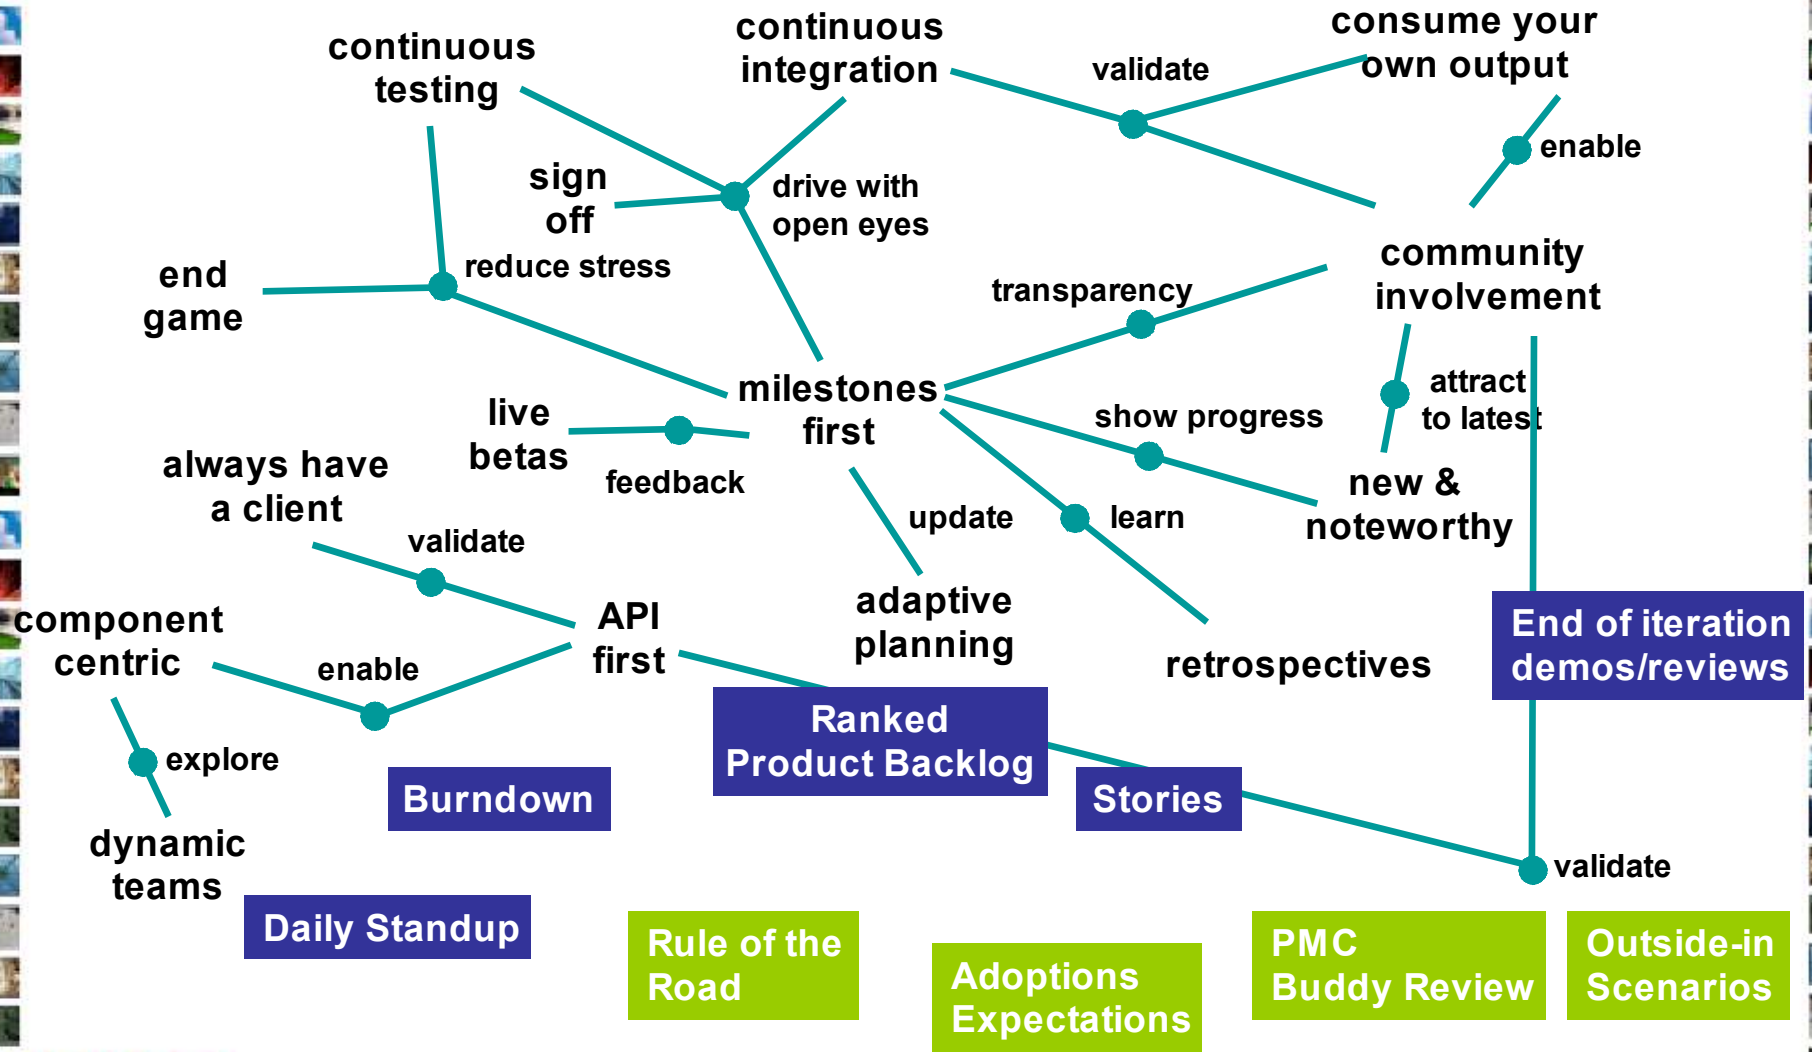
continuous testing

continuous integration

validate

consume your own output

enable

sign off

drive with open eyes

reduce stress

end game

transparency

community involvement

milestones first

live betas

feedback

show progress

attract to latest

always have a client

update

learn

new & noteworthy

validate

component centric

API first

adaptive planning

retrospectives

End of iteration demos/reviews

enable

Ranked Product Backlog

explore

Burndown

Stories

dynamic teams

validate

Daily Standup

Rule of the Road

Adoptions Expectations

PMC Buddy Review

Outside-in Scenarios